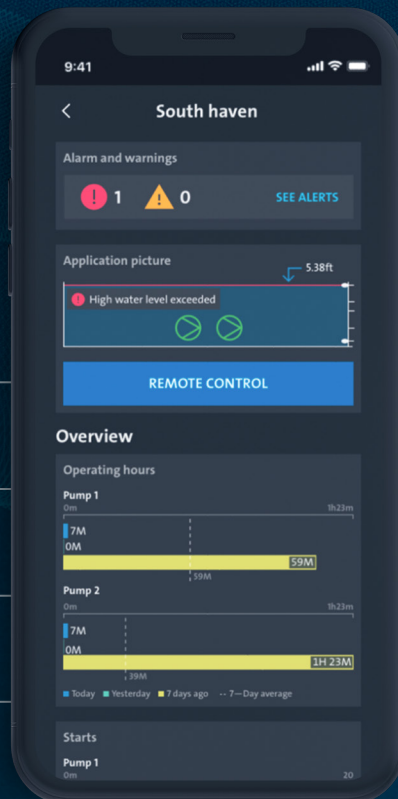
9:41

<

South haven

Alarm and warnings

1 0 SEE ALERTS

Application picture

5.38ft

High water level exceeded

REMOTE CONTROL

Overview

Operating hours

Pump 1

0m 1h23m

7M

0M

59M

39M

Pump 2

0m 1h23m

7M

0M

1H 23M

39M

Today Yesterday 7 days ago 7—Day average

Starts

Pump 1

0m 20